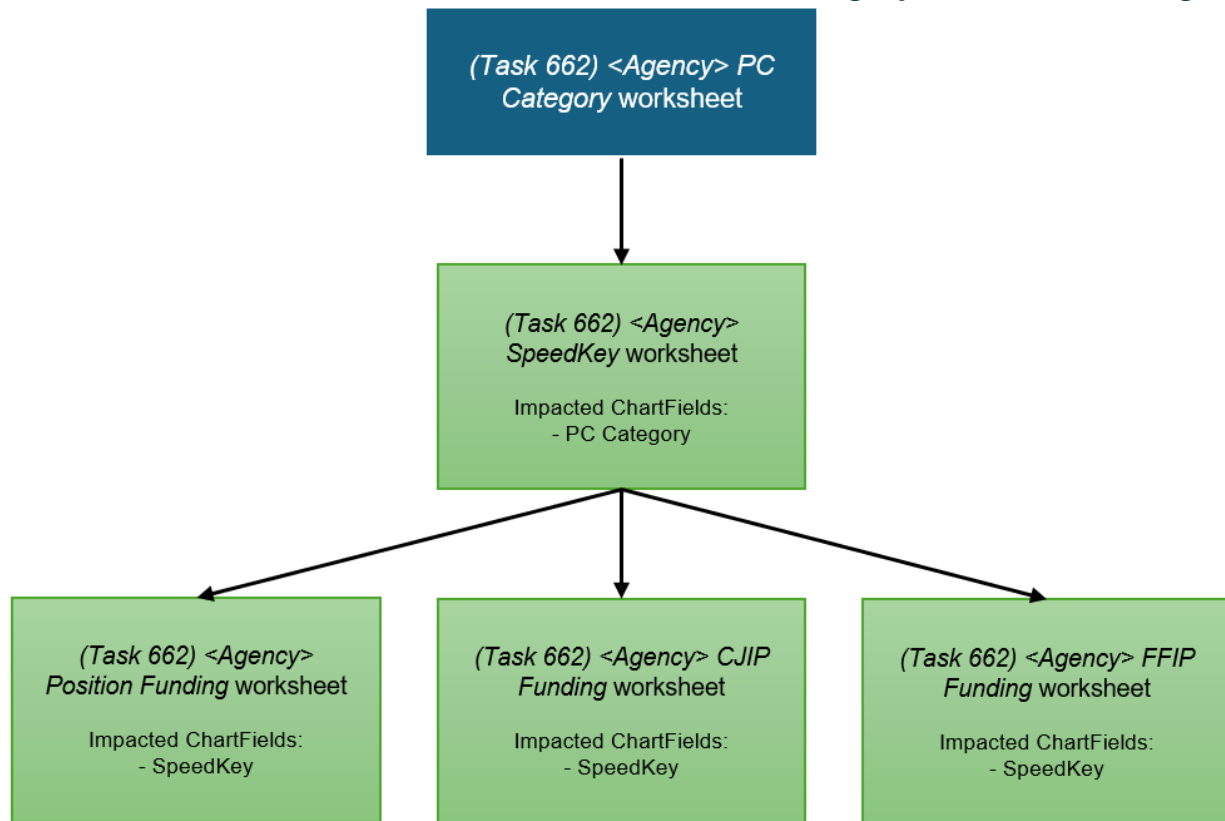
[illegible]

(Task 662) <Agency> PC Category worksheet

(Task 662) <Agency> SpeedKey worksheet

Impacted ChartFields:
- PC Category

(Task 662) <Agency> Position Funding worksheet

Impacted ChartFields:
- SpeedKey

(Task 662) <Agency> CJIP Funding worksheet

Impacted ChartFields:
- SpeedKey

(Task 662) <Agency> FFIP Funding worksheet

Impacted ChartFields:
- SpeedKey